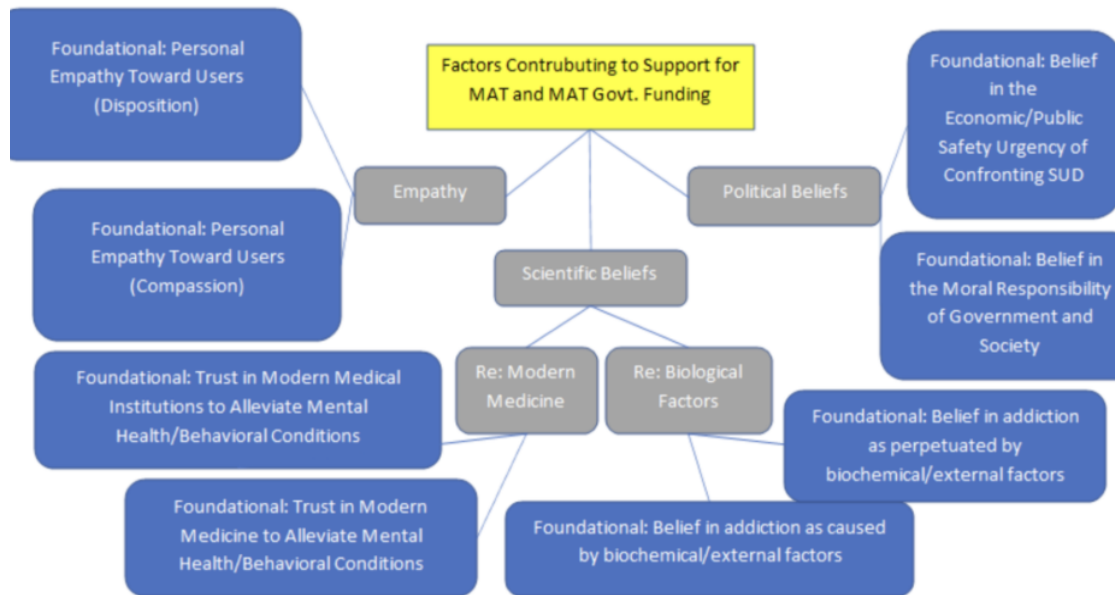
Factors Contrubuting to Support for MAT and MAT Govt. Funding

Foundational: Personal Empathy Toward Users (Disposition)

Foundational: Personal Empathy Toward Users (Compassion)

Empathy

Scientific Beliefs

Political Beliefs

Foundational: Belief in the Economic/Public Safety Urgency of Confronting SUD

Foundational: Belief in the Moral Responsibility of Government and Society

Re: Modern Medicine

Re: Biological Factors

Foundational: Trust in Modern Medical Institutions to Alleviate Mental Health/Behavioral Conditions

Foundational: Trust in Modern Medicine to Alleviate Mental Health/Behavioral Conditions

Foundational: Belief in addiction as perpetuated by biochemical/external factors

Foundational: Belief in addiction as caused by biochemical/external factors